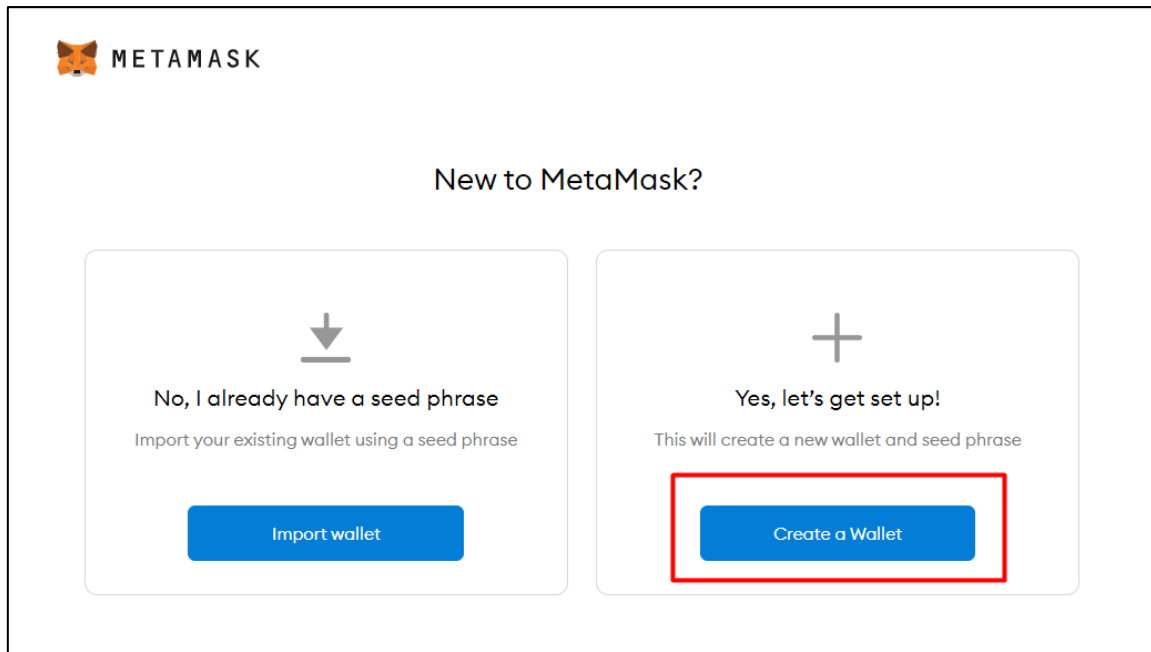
METAMASK

New to MetaMask?

No, I already have a seed phrase

Import your existing wallet using a seed phrase

Import wallet

Yes, let's get set up!

This will create a new wallet and seed phrase

Create a Wallet